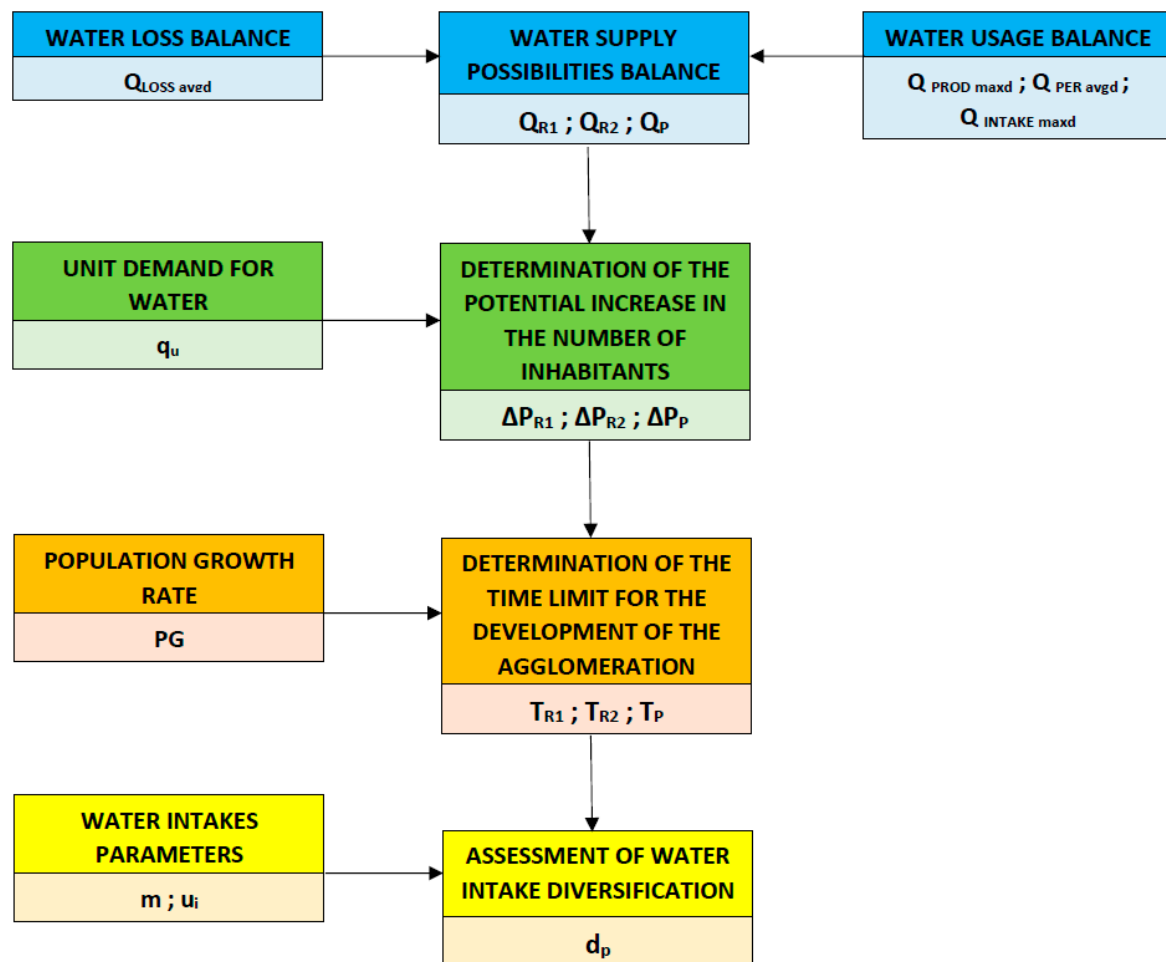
WATER LOSS BALANCE

$Q_{LOSS\ avgd}$

WATER SUPPLY POSSIBILITIES BALANCE

$Q_{R1}$ ; $Q_{R2}$ ; $Q_{P}$

WATER USAGE BALANCE

$Q_{PROD\ maxd}$ ; $Q_{PER\ avgd}$ ; $Q_{INTAKE\ maxd}$

UNIT DEMAND FOR WATER

$q_{u}$

DETERMINATION OF THE POTENTIAL INCREASE IN THE NUMBER OF INHABITANTS

$\Delta P_{R1}$ ; $\Delta P_{R2}$ ; $\Delta P_{P}$

POPULATION GROWTH RATE

PG

DETERMINATION OF THE TIME LIMIT FOR THE DEVELOPMENT OF THE AGGLOMERATION

$T_{R1}$ ; $T_{R2}$ ; $T_{P}$

WATER INTAKES PARAMETERS

m ; $u_{i}$

ASSESSMENT OF WATER INTAKE DIVERSIFICATION

$d_{p}$